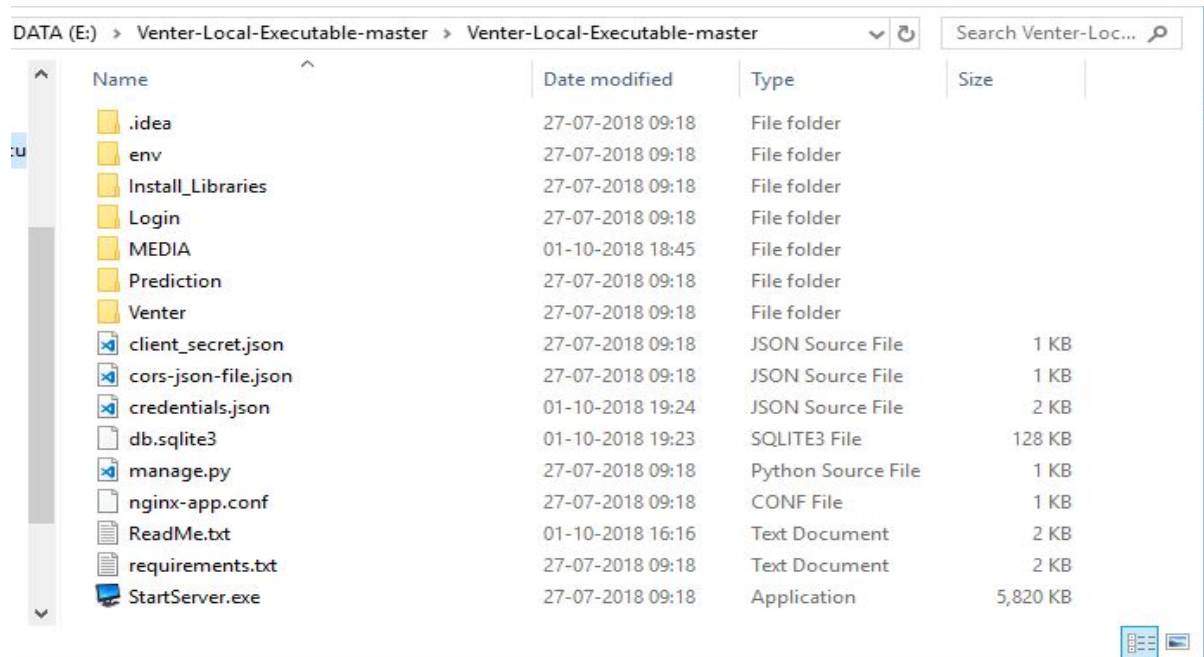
DATA (E:) > Venter-Local-Executable-master > Venter-Local-Executable-master

Search Venter-Loc...

| Name | Date modified | Type | Size |
|---|---|---|---|
| .idea | 27-07-2018 09:18 | File folder | |
| env | 27-07-2018 09:18 | File folder | |
| Install_Libraries | 27-07-2018 09:18 | File folder | |
| Login | 27-07-2018 09:18 | File folder | |
| MEDIA | 01-10-2018 18:45 | File folder | |
| Prediction | 27-07-2018 09:18 | File folder | |
| Venter | 27-07-2018 09:18 | File folder | |
| client_secret.json | 27-07-2018 09:18 | JSON Source File | 1 KB |
| cors-json-file.json | 27-07-2018 09:18 | JSON Source File | 1 KB |
| credentials.json | 01-10-2018 19:24 | JSON Source File | 2 KB |
| db.sqlite3 | 01-10-2018 19:23 | SQLITE3 File | 128 KB |
| manage.py | 27-07-2018 09:18 | Python Source File | 1 KB |
| nginx-app.conf | 27-07-2018 09:18 | CONF File | 1 KB |
| ReadMe.txt | 01-10-2018 16:16 | Text Document | 2 KB |
| requirements.txt | 27-07-2018 09:18 | Text Document | 2 KB |
| StartServer.exe | 27-07-2018 09:18 | Application | 5,820 KB |

cu